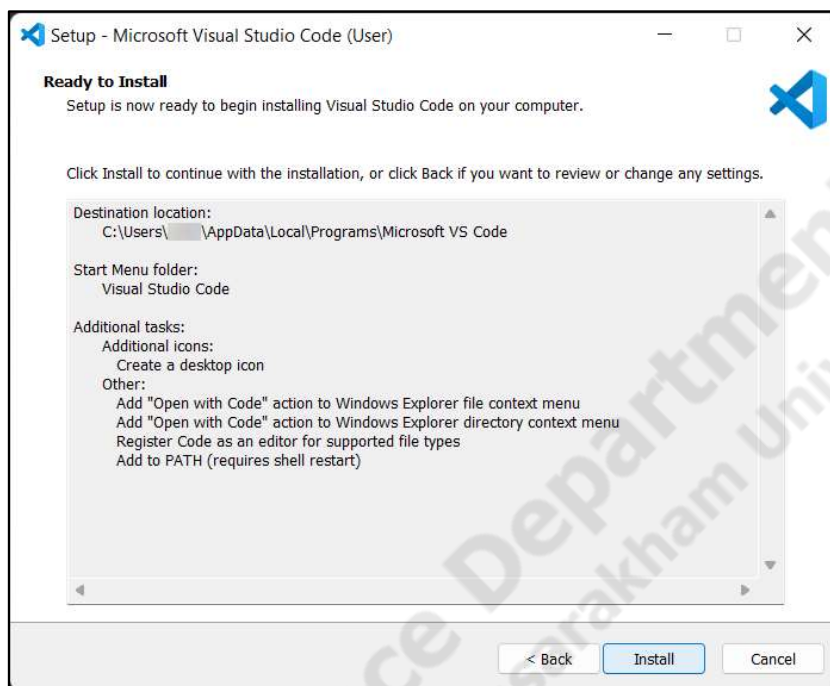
Setup - Microsoft Visual Studio Code (User)

Ready to Install
Setup is now ready to begin installing Visual Studio Code on your computer.

Click Install to continue with the installation, or click Back if you want to review or change any settings.

Destination location:
C:\Users\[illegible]\AppData\Local\Programs\Microsoft VS Code

Start Menu folder:
Visual Studio Code

Additional tasks:
Additional icons:
Create a desktop icon
Other:
Add "Open with Code" action to Windows Explorer file context menu
Add "Open with Code" action to Windows Explorer directory context menu
Register Code as an editor for supported file types
Add to PATH (requires shell restart)

< Back
Install
Cancel

ce Departmen
Sarakham Uni